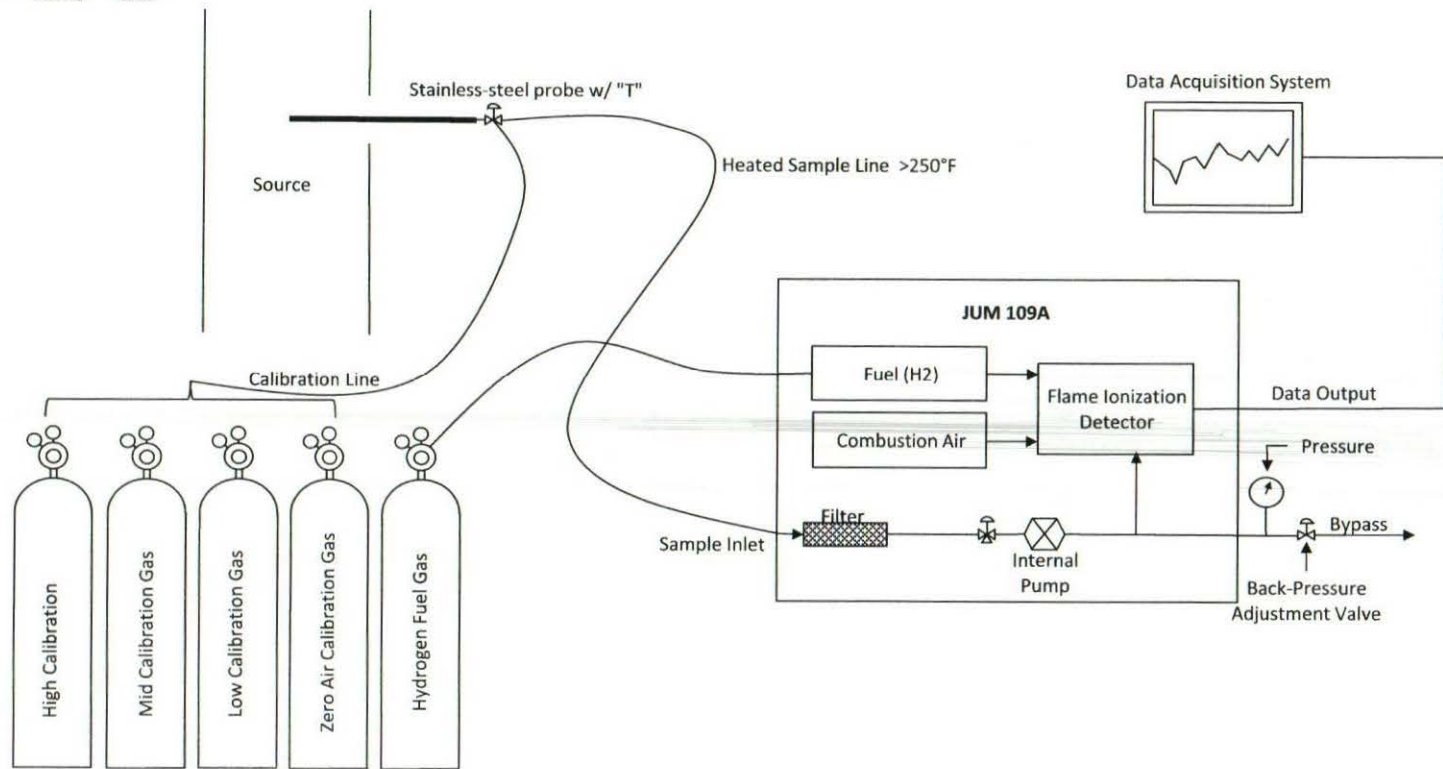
Stainless-steel probe w/ "T"

Data Acquisition System

Source

Heated Sample Line >250°F

JUM 109A

Fuel (H2)

Flame Ionization Detector

Combustion Air

Data Output

Pressure

Calibration Line

Filter

Sample Inlet

Internal Pump

Bypass

Back-Pressure Adjustment Valve

High Calibration

Mid Calibration Gas

Low Calibration Gas

Zero Air Calibration Gas

Hydrogen Fuel Gas